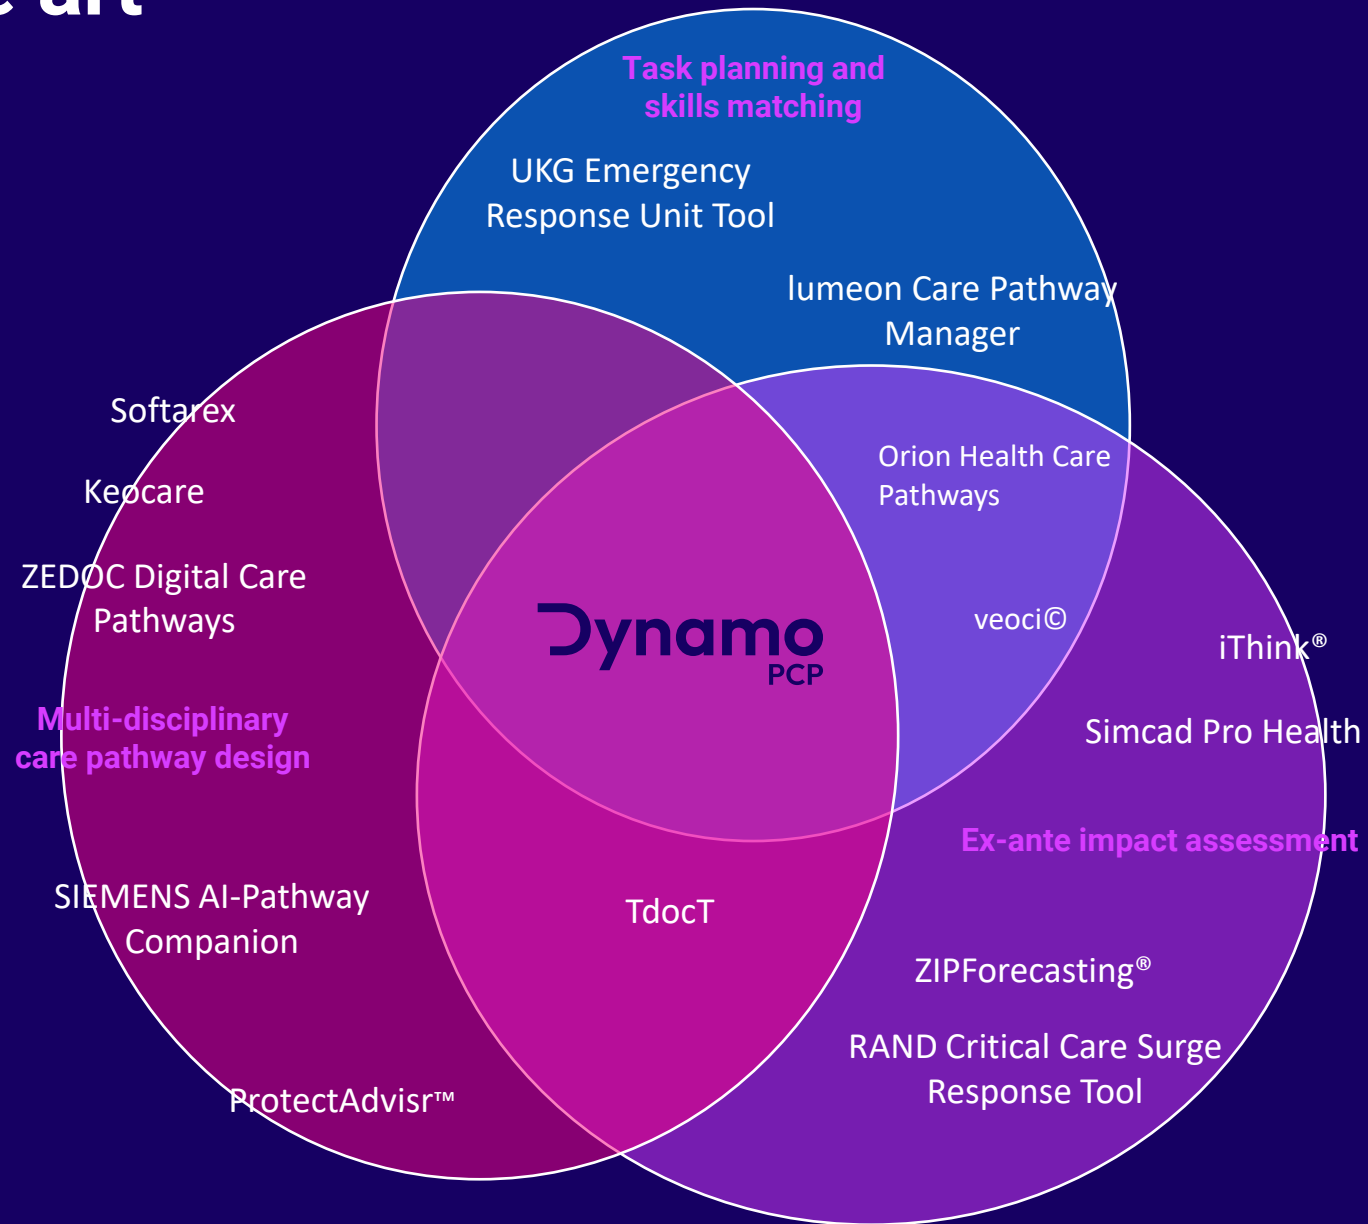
e art

Task planning and skills matching

UKG Emergency Response Unit Tool

lumeon Care Pathway Manager

Softarex

Keocare

ZEDOC Digital Care Pathways

Multi-disciplinary care pathway design

Orion Health Care Pathways

veoci©

Dynamo PCP

iThink®

Simcad Pro Health

Ex-ante impact assessment

SIEMENS AI-Pathway Companion

TdocT

ZIPForecasting®

RAND Critical Care Surge Response Tool

ProtectAdvisr™